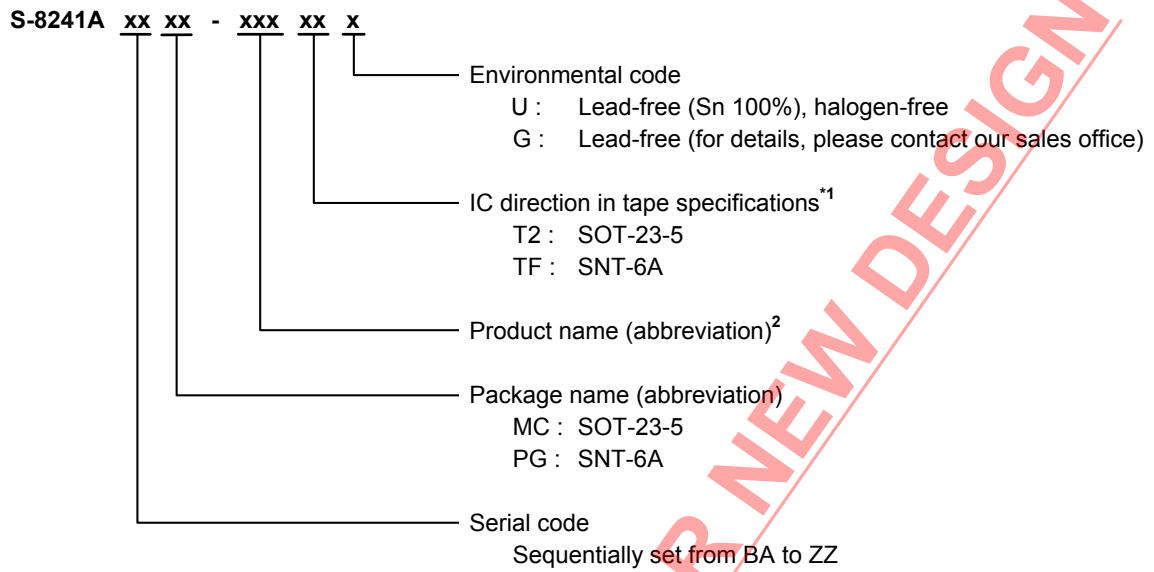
S-8241A xx xx - xxx xx x

Environmental code
U : Lead-free (Sn 100%), halogen-free
G : Lead-free (for details, please contact our sales office)

IC direction in tape specifications$^{*1}$
T2 : SOT-23-5
TF : SNT-6A

Product name (abbreviation)$^{2}$

Package name (abbreviation)
MC : SOT-23-5
PG : SNT-6A

Serial code
Sequentially set from BA to ZZ

R NEW DESIGN